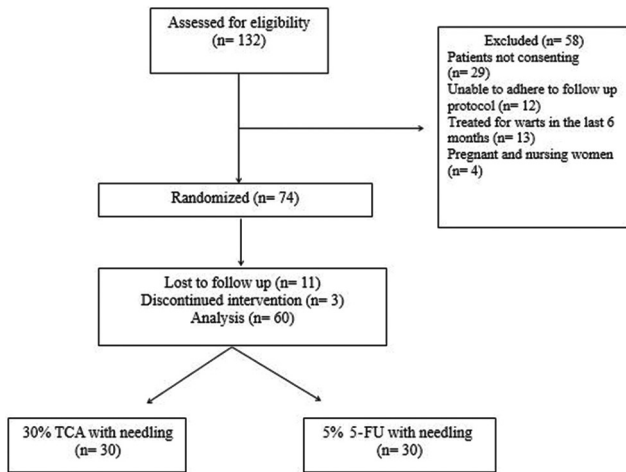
Assessed for eligibility
(n= 132)

Excluded (n= 58)
Patients not consenting
(n= 29)
Unable to adhere to follow up protocol (n= 12)
Treated for warts in the last 6 months (n= 13)
Pregnant and nursing women
(n= 4)

Randomized (n= 74)

Lost to follow up (n= 11)
Discontinued intervention (n= 3)
Analysis (n= 60)

30% TCA with needling
(n= 30)

5% 5-FU with needling
(n= 30)